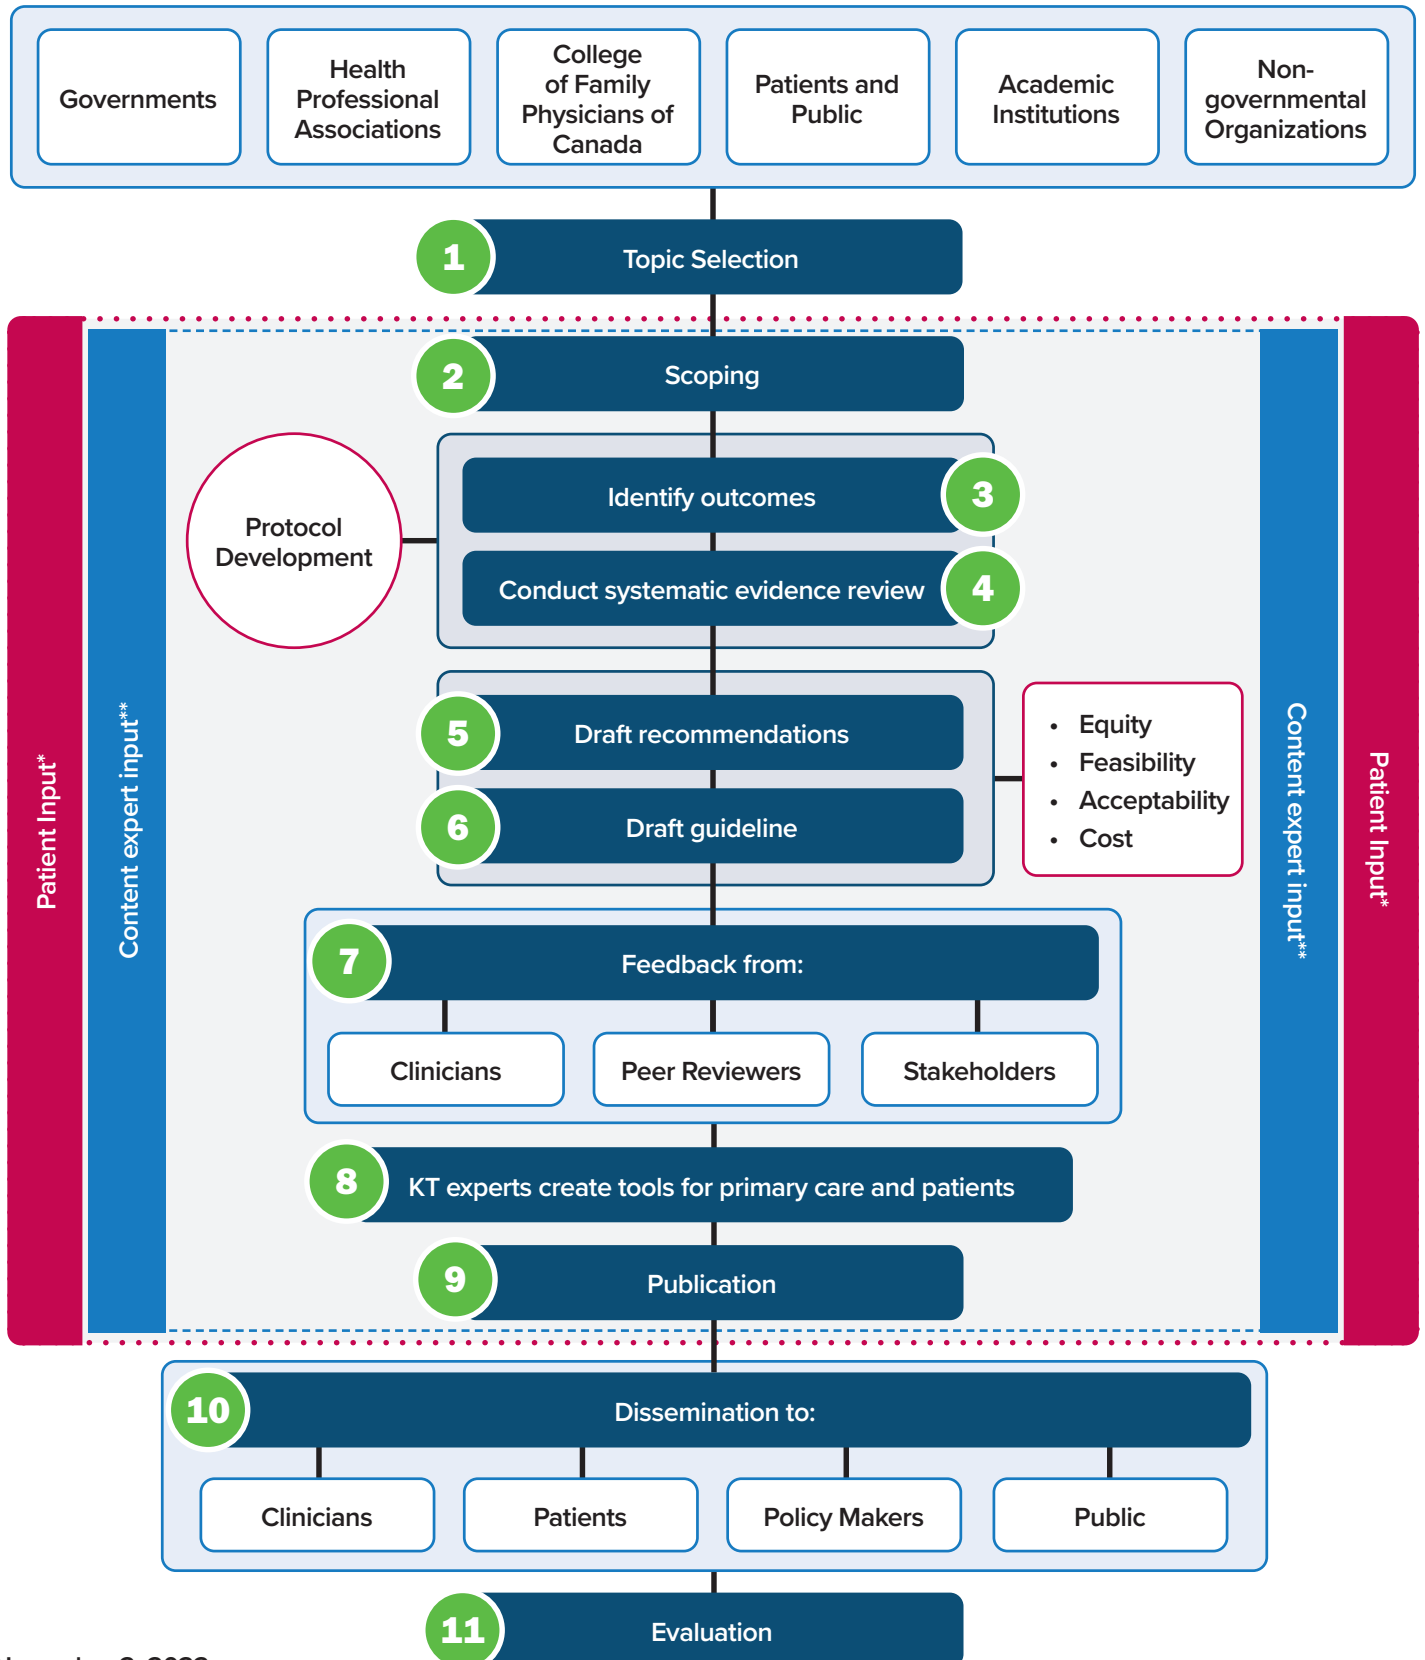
Governments

Health Professional Associations

College of Family Physicians of Canada

Patients and Public

Academic Institutions

Non-governmental Organizations

1 Topic Selection

Patient Input*

Content expert input**

2 Scoping

Protocol Development

Identify outcomes 3

Conduct systematic evidence review 4

5 Draft recommendations

6 Draft guideline

- Equity
- Feasibility
- Acceptability
- Cost

Content expert input**

Patient Input*

7 Feedback from:

Clinicians

Peer Reviewers

Stakeholders

8 KT experts create tools for primary care and patients

9 Publication

10 Dissemination to:

Clinicians

Patients

Policy Makers

Public

11 Evaluation

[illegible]